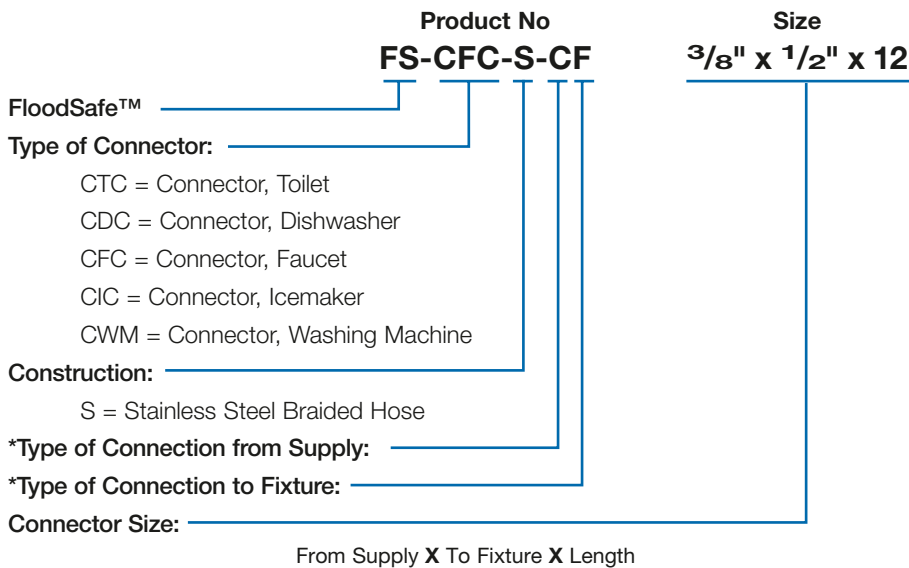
Product No
FS-CFC-S-CF

Size
$^3/_8$" x $^1/_2$" x 12

FloodSafe™

Type of Connector:

CTC = Connector, Toilet

CDC = Connector, Dishwasher

CFC = Connector, Faucet

CIC = Connector, Icemaker

CWM = Connector, Washing Machine

Construction:

S = Stainless Steel Braided Hose

*Type of Connection from Supply:

*Type of Connection to Fixture:

Connector Size:

From Supply **X** To Fixture **X** Length